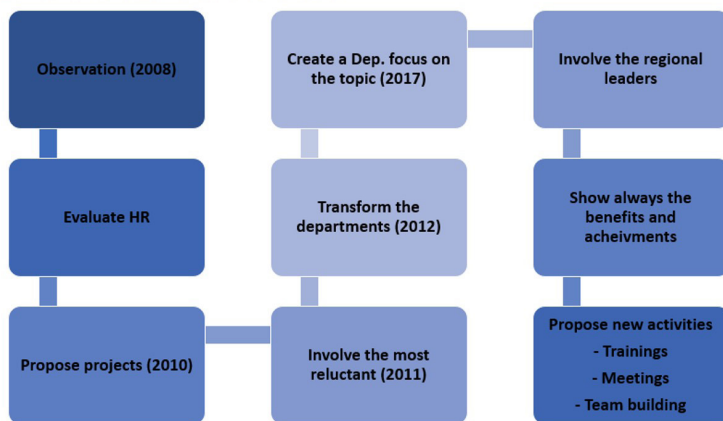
Observation (2008)

Evaluate HR

Propose projects (2010)

Involve the most reluctant (2011)

Transform the departments (2012)

Create a Dep. focus on the topic (2017)

Involve the regional leaders

Show always the benefits and acheivments

Propose new activities
- Trainings
- Meetings
- Team building